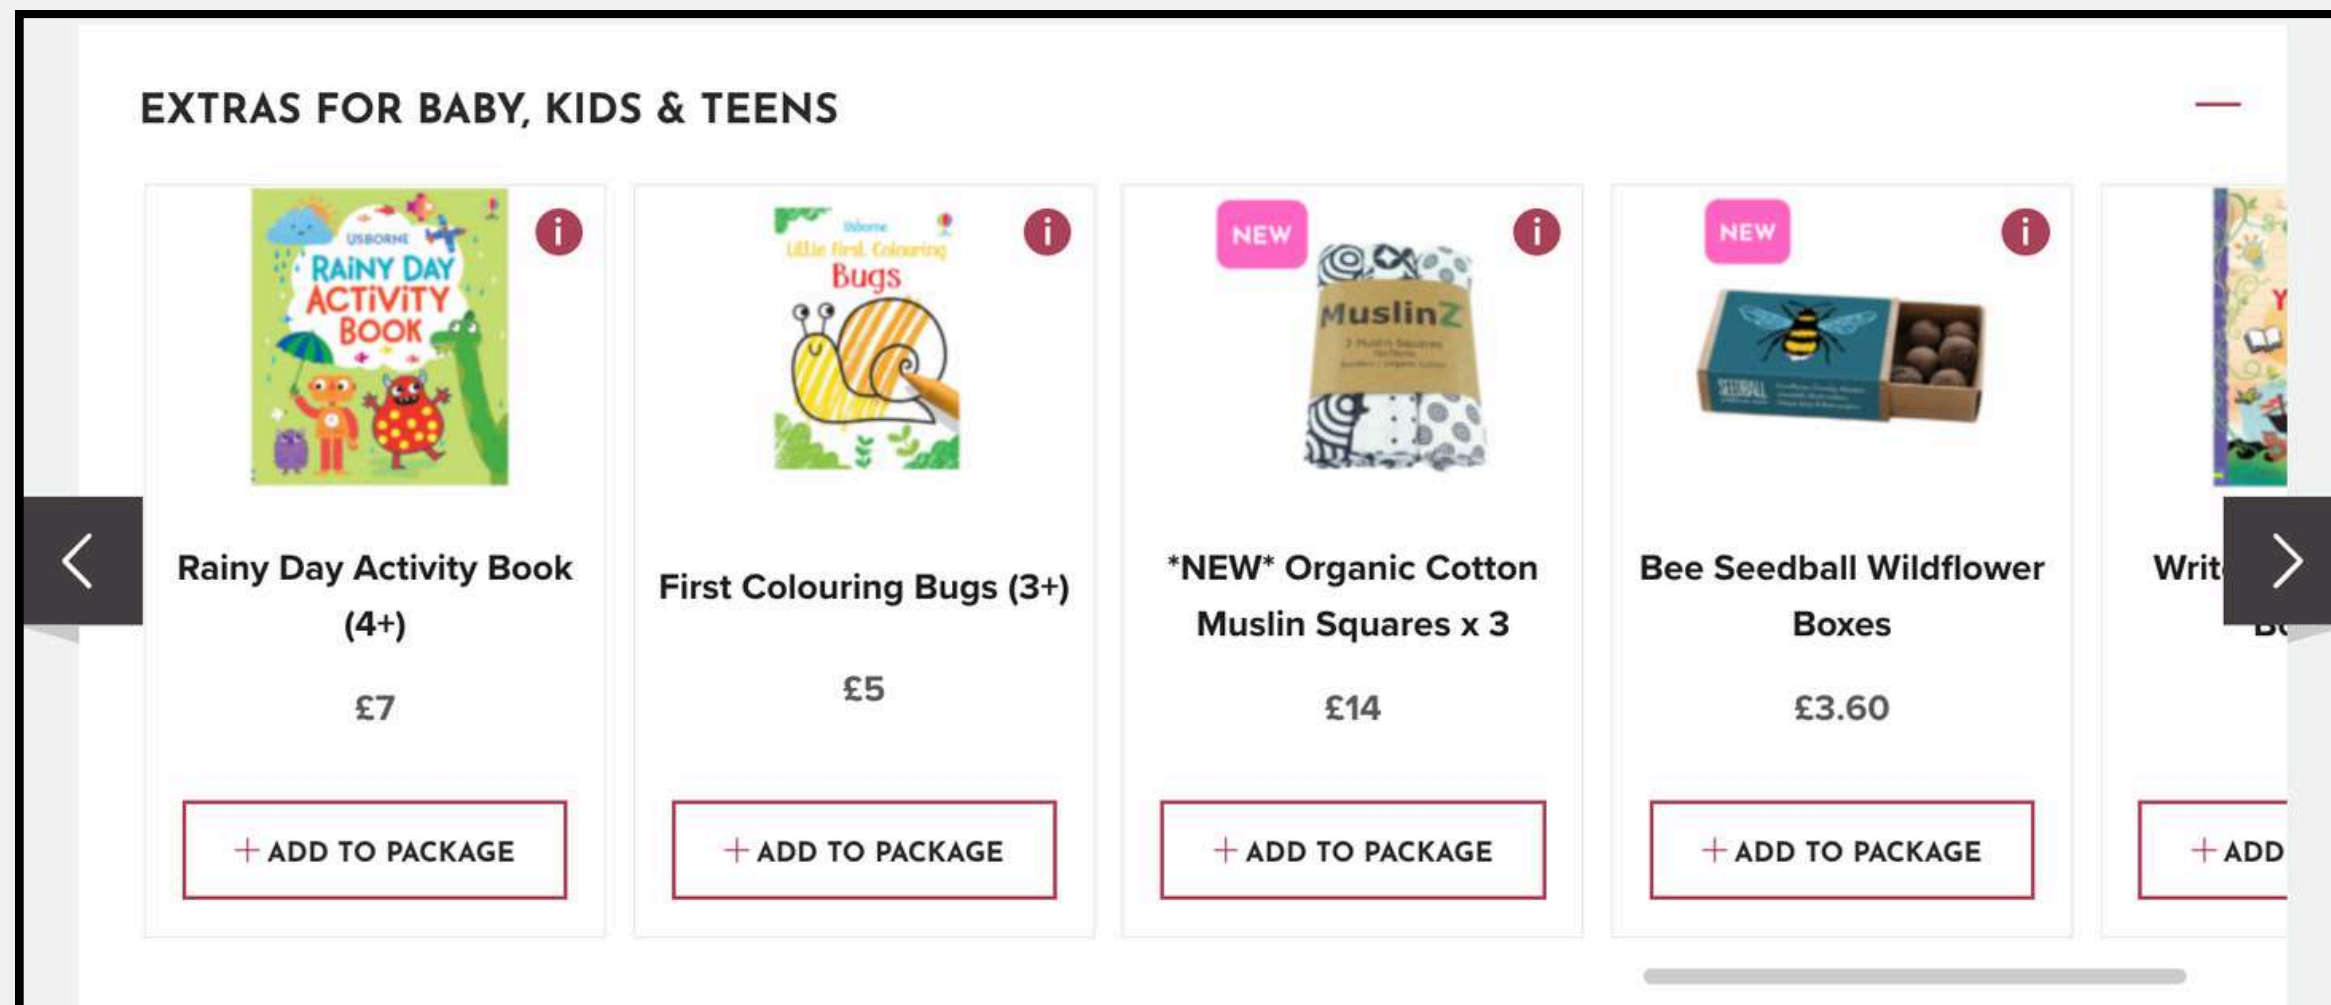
EXTRAS FOR BABY, KIDS & TEENS

USBORNE RAINY DAY ACTIVITY BOOK

Rainy Day Activity Book (4+)

£7

+ ADD TO PACKAGE

Usborne Little First Colouring Bugs

First Colouring Bugs (3+)

£5

+ ADD TO PACKAGE

NEW

MuslinZ

*NEW* Organic Cotton Muslin Squares x 3

£14

+ ADD TO PACKAGE

NEW

SEEDBALL

Bee Seedball Wildflower Boxes

£3.60

+ ADD TO PACKAGE

Writ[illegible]

+ ADD